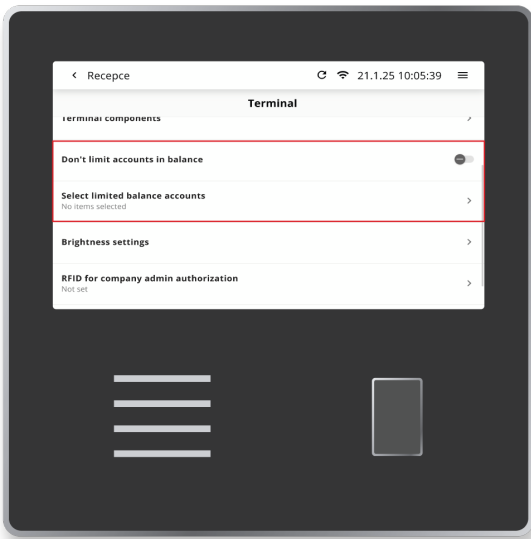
< Recepce

21.1.25 10:05:39

Terminal

Terminal components

Don't limit accounts in balance

Select limited balance accounts
No items selected

Brightness settings

RFID for company admin authorization
Not set